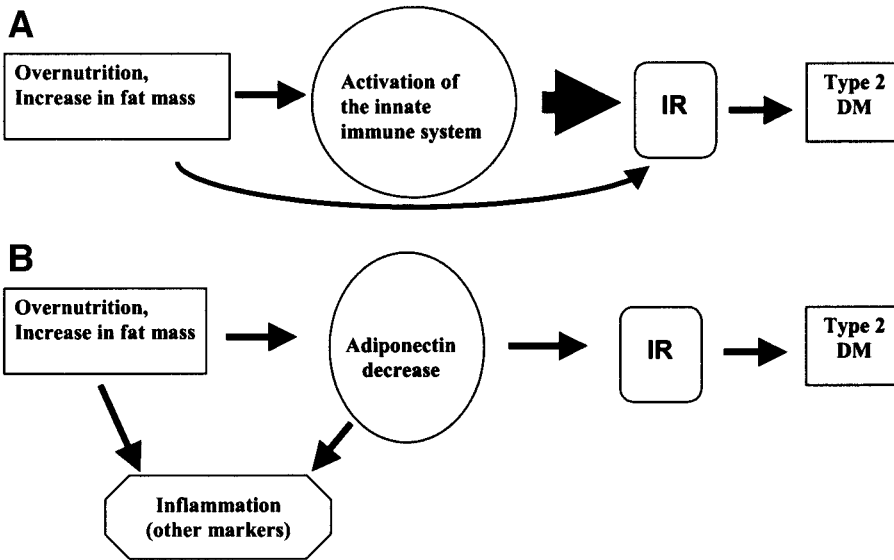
A

Overnutrition, Increase in fat mass

Activation of the innate immune system

IR

Type 2 DM

B

Overnutrition, Increase in fat mass

Adiponectin decrease

IR

Type 2 DM

Inflammation (other markers)